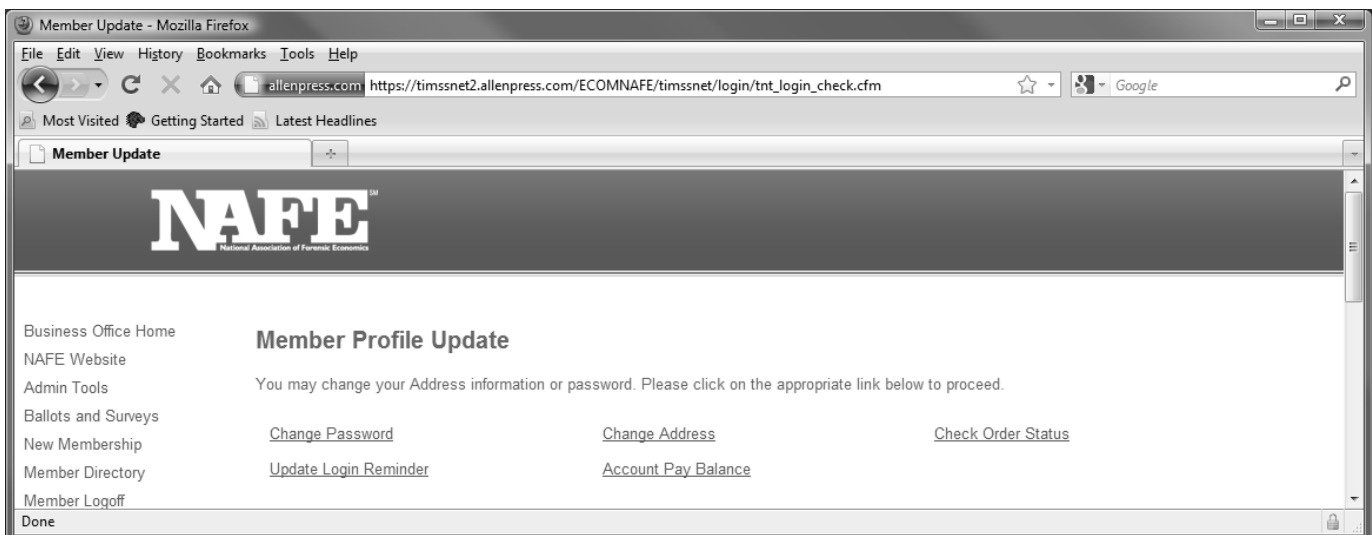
Member Update - Mozilla Firefox

File Edit View History Bookmarks Tools Help

allenpress.com https://timssnet2.allenpress.com/ECOMNAFE/timssnet/login/tnt_login_check.cfm

Google

Most Visited Getting Started Latest Headlines

Member Update

NAFE SM
National Association of Forensic Economics

Business Office Home
NAFE Website
Admin Tools
Ballots and Surveys
New Membership
Member Directory
Member Logoff

Member Profile Update

You may change your Address information or password. Please click on the appropriate link below to proceed.

Change Password
Change Address
Check Order Status
Update Login Reminder
Account Pay Balance

Done